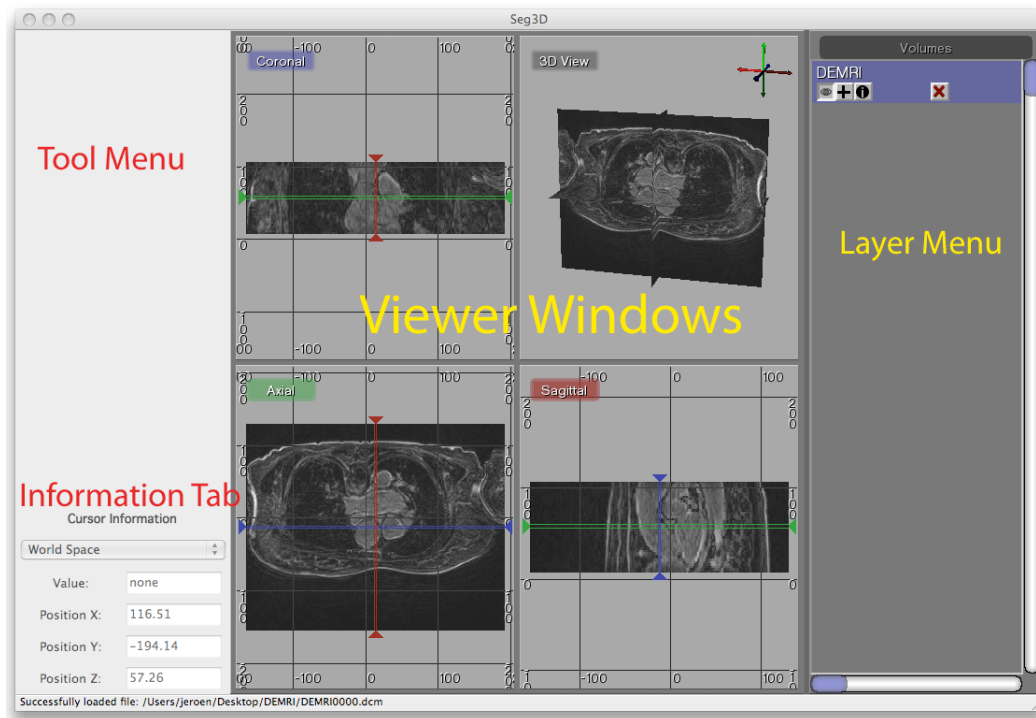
Seg3D

Tool Menu

Coronal

-100

0

100

3D View

Volumes

DEMRI

Layer Menu

Viewer Windows

-100

0

100

Axial

-100

0

100

Sagittal

-100

0

100

Information Tab

Cursor Information

World Space

Value: none

Position X: 116.51

Position Y: -194.14

Position Z: 57.26

-100

0

100

-100

0

100

Successfully loaded file: /Users/jeroen/Desktop/DEMRI/DEMRI0000.dcm